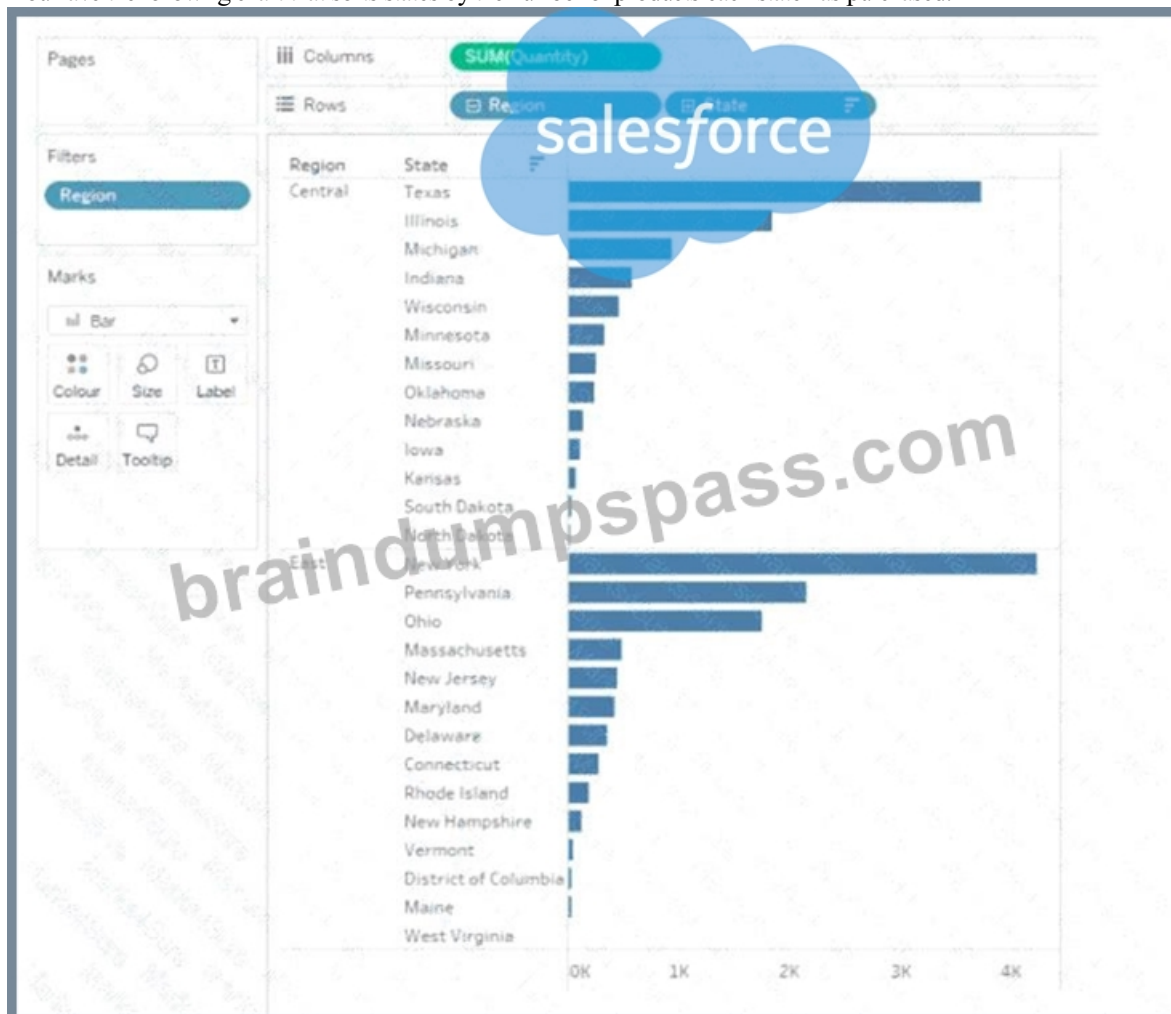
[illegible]

Pages

iii Columns SUM(Quantity)

Rows Region State

salesforce

Filters

Region

Marks

Bar

Colour Size Label

Detail Tooltip

| Region | State |
|---|---|
| Central | Texas |
| | Illinois |
| | Michigan |
| | Indiana |
| | Wisconsin |
| | Minnesota |
| | Missouri |
| | Oklahoma |
| | Nebraska |
| | Iowa |
| | Kansas |
| | South Dakota |
| | North Dakota |
| East | New York |
| | Pennsylvania |
| | Ohio |
| | Massachusetts |
| | New Jersey |
| | Maryland |
| | Delaware |
| | Connecticut |
| | Rhode Island |
| | New Hampshire |
| | Vermont |
| | District of Columbia |
| | Maine |
| | West Virginia |

0K 1K 2K 3K 4K

braindumpspass.com